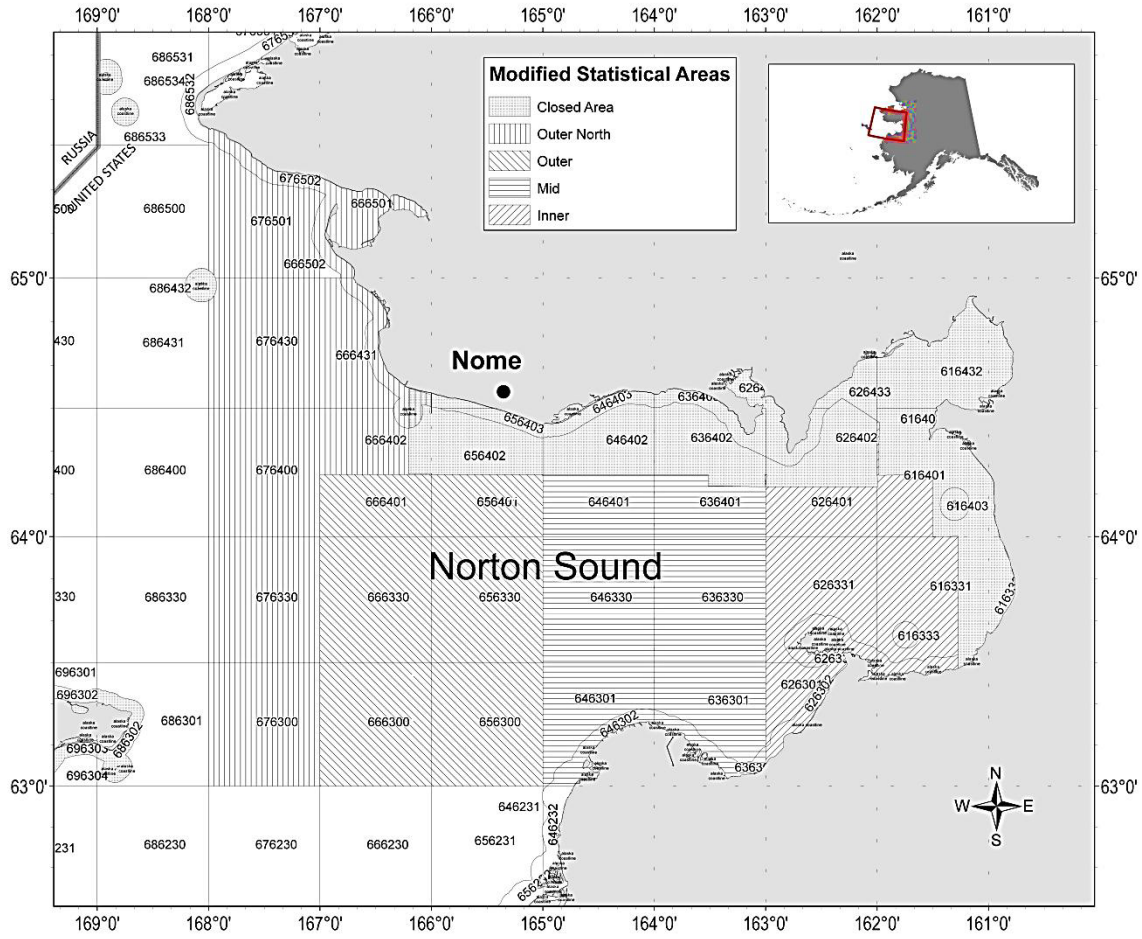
169°0' 168°0' 167°0' 166°0' 165°0' 164°0' 163°0' 162°0' 161°0'

Modified Statistical Areas
Closed Area
Outer North
Outer
Mid
Inner

686531
6865342
686532
686533
RUSSIA
UNITED STATES
676502
666501
676501
666502
500
686500
65°0'
686432
430
686431
676430
666431
Nome
656403
646403
636402
626433
616432
61640
666402
656402
646402
636402
626402
400
686400
676400
616401
666401
656401
646401
636401
626401
616403
64°0'
Norton Sound
330
686330
676330
666330
656330
646330
636330
626331
616331
616333
696301
696302
686301
676300
666300
656300
646301
636301
646302
626301
626302
696303
686302
696304
63°0'
646231
646232
231
686230
676230
666230
656231
N
W
E
S